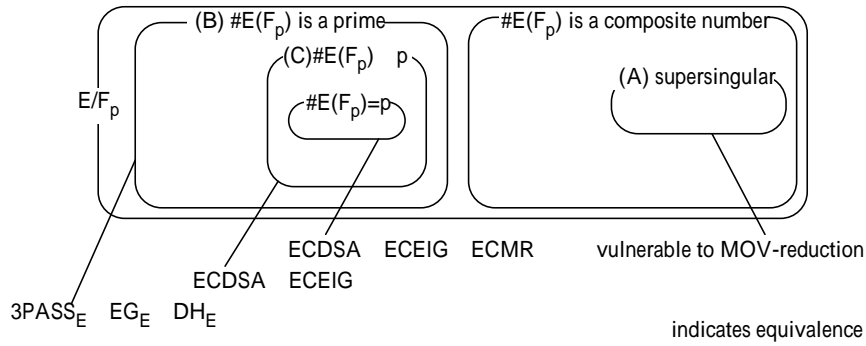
(B) $\#E(F_p)$ is a prime

$\#E(F_p)$ is a composite number

$E/F_p$

(C)$\#E(F_p)$ p

$\#E(F_p)=p$

(A) supersingular

ECDSA ECEIG ECMR

vulnerable to MOV-reduction

ECDSA ECEIG

$3PASS_E$ $EG_E$ $DH_E$

indicates equivalence